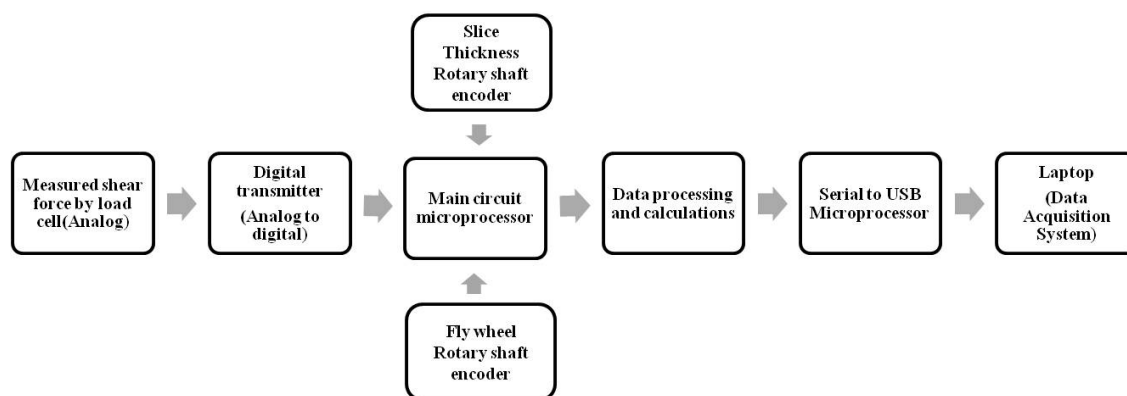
Slice Thickness Rotary shaft encoder

Measured shear force by load cell(Analog)

Digital transmitter (Analog to digital)

Main circuit microprocessor

Data processing and calculations

Serial to USB Microprocessor

Laptop (Data Acquisition System)

Fly wheel Rotary shaft encoder